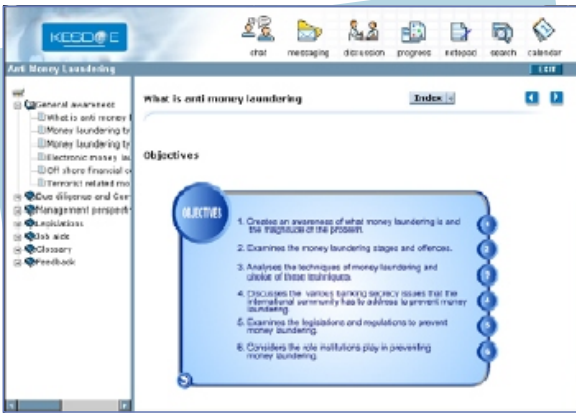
KESDCE

chat messaging discussion progress notepad search calendar

Anti Money Laundering

EXIT

General awareness
What is anti money l
Money laundering ty
Money laundering ty
Electronic money la
Off shore financial c
Terrorist related mo
Due diligence and Cor
Management perspect
Legislations
Job aids
Glossary
Feedback

What is anti money laundering

Index

Objectives

OBJECTIVES

1. Creates an awareness of what money laundering is and the magnitude of the problem.

2. Examines the money laundering stages and offences.

3. Analyses the techniques of money laundering and choice of these techniques.

4. Discusses the various banking secrecy issues that the international community has to address to prevent money laundering.

5. Examines the legislations and regulations to prevent money laundering.

6. Considers the role institutions play in preventing money laundering.